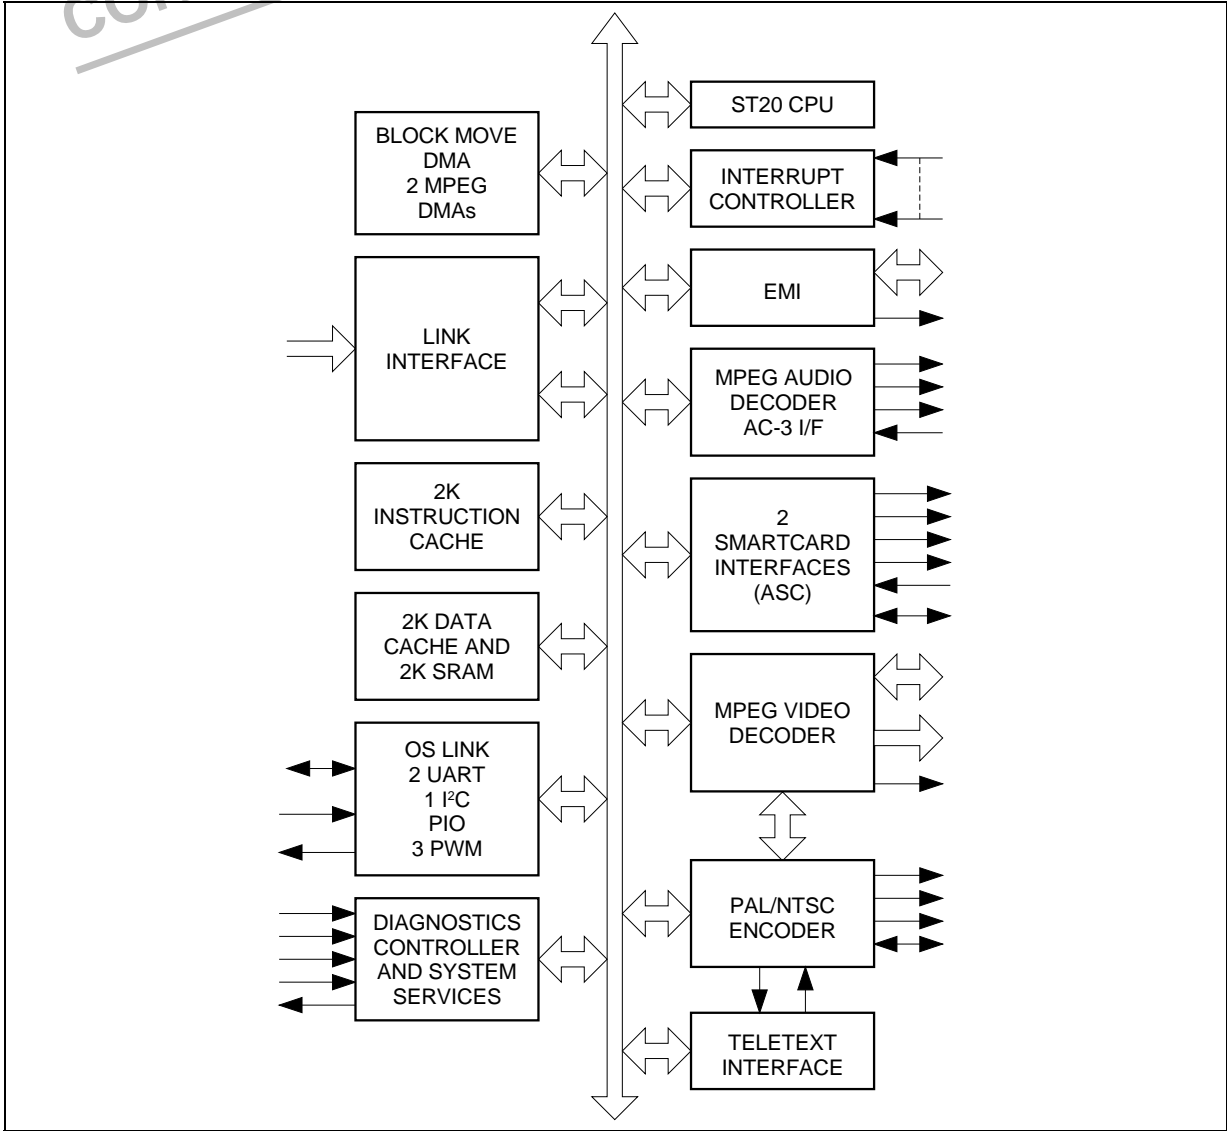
CO

BLOCK MOVE DMA 2 MPEG DMAs

LINK INTERFACE

2K INSTRUCTION CACHE

2K DATA CACHE AND 2K SRAM

OS LINK 2 UART 1 I$^2$C PIO 3 PWM

DIAGNOSTICS CONTROLLER AND SYSTEM SERVICES

ST20 CPU

INTERRUPT CONTROLLER

EMI

MPEG AUDIO DECODER AC-3 I/F

2 SMARTCARD INTERFACES (ASC)

MPEG VIDEO DECODER

PAL/NTSC ENCODER

TELETEXT INTERFACE